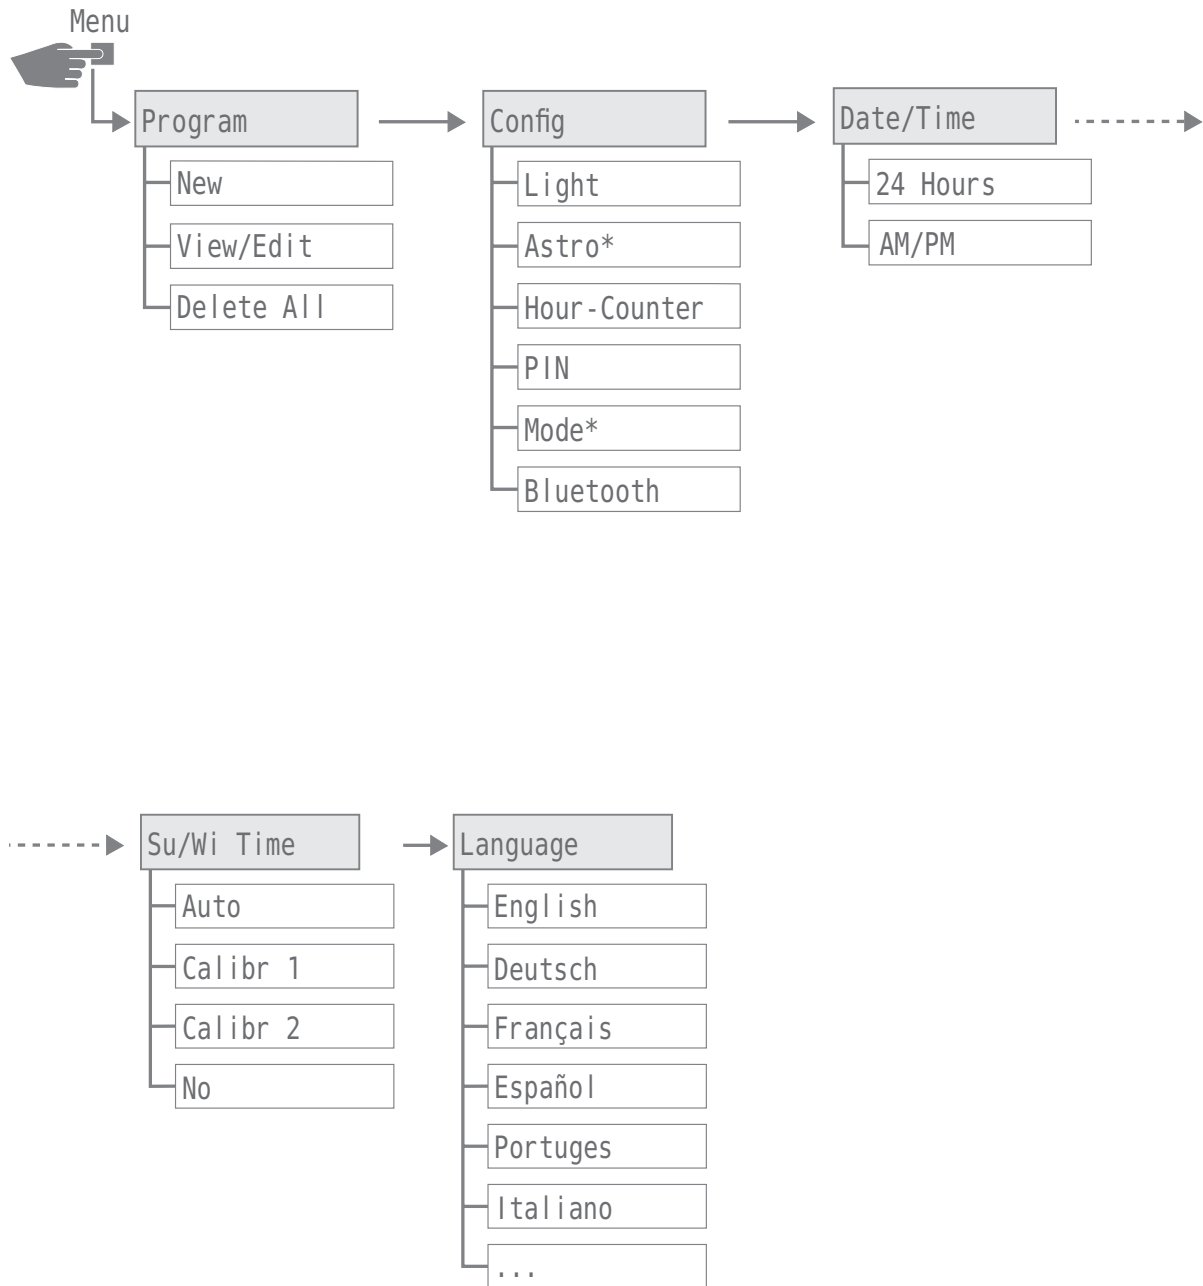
Menu

Program
New
View/Edit
Delete All

Config
Light
Astro*
Hour-Counter
PIN
Mode*
Bluetooth

Date/Time
24 Hours
AM/PM

Su/Wi Time
Auto
Calibr 1
Calibr 2
No

Language
English
Deutsch
Français
Español
Portuges
Italiano
...